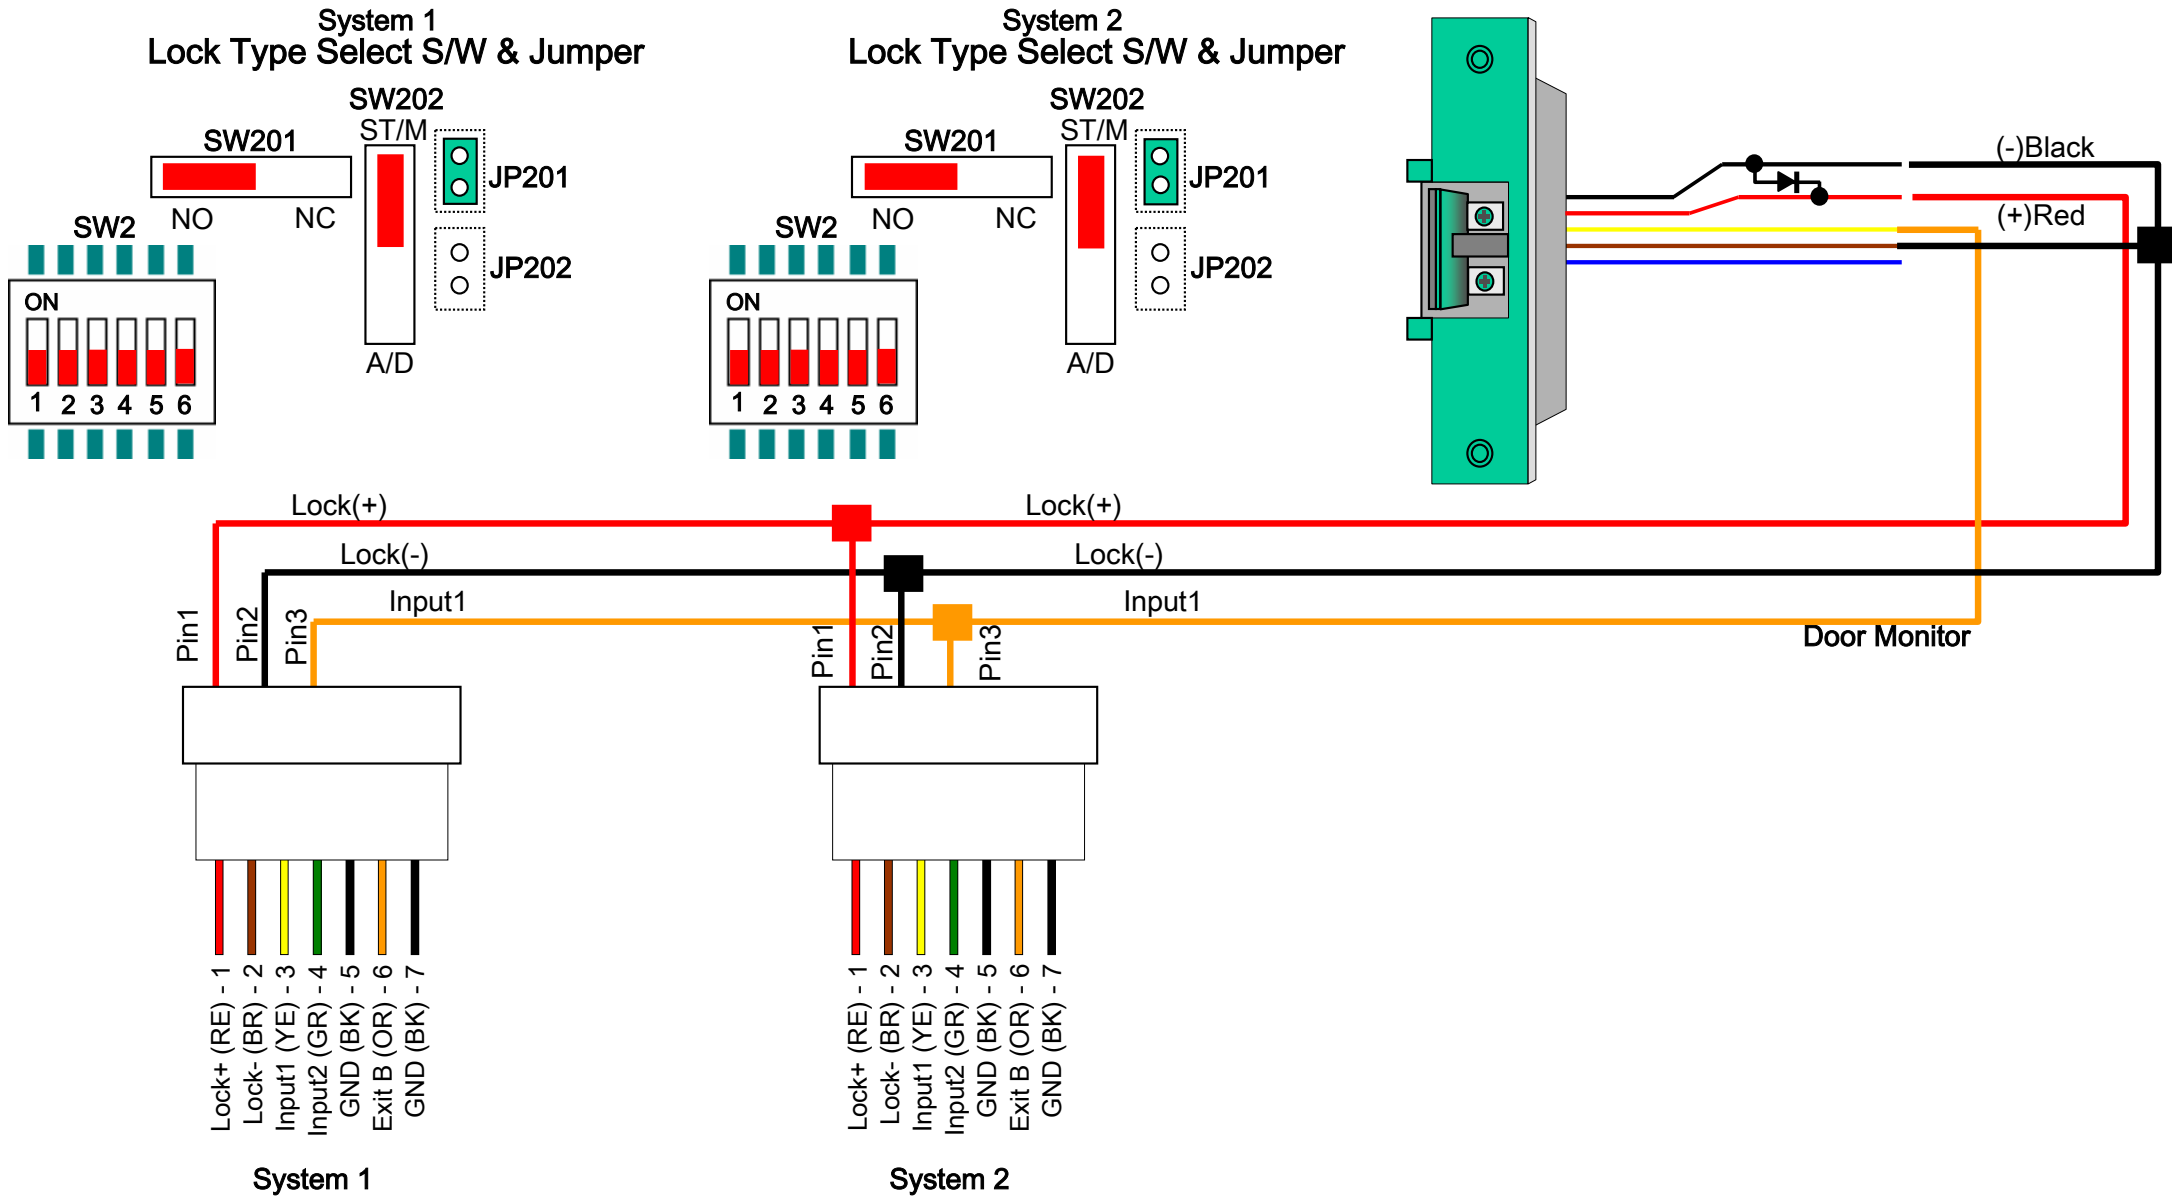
System 1
Lock Type Select S/W & Jumper

SW202
ST/M
SW201
JP201
NO NC
SW2
JP202
ON
1 2 3 4 5 6
A/D

System 2
Lock Type Select S/W & Jumper

SW202
ST/M
SW201
JP201
NO NC
SW2
JP202
ON
1 2 3 4 5 6
A/D

(-)Black
(+)Red

Lock(+)
Lock(+)
Lock(-)
Lock(-)
Input1
Input1
Door Monitor

Pin1 Pin2 Pin3
Pin1 Pin2 Pin3

Lock+ (RE) - 1
Lock- (BR) - 2
Input1 (YE) - 3
Input2 (GR) - 4
GND (BK) - 5
Exit B (OR) - 6
GND (BK) - 7

Lock+ (RE) - 1
Lock- (BR) - 2
Input1 (YE) - 3
Input2 (GR) - 4
GND (BK) - 5
Exit B (OR) - 6
GND (BK) - 7

System 1
System 2